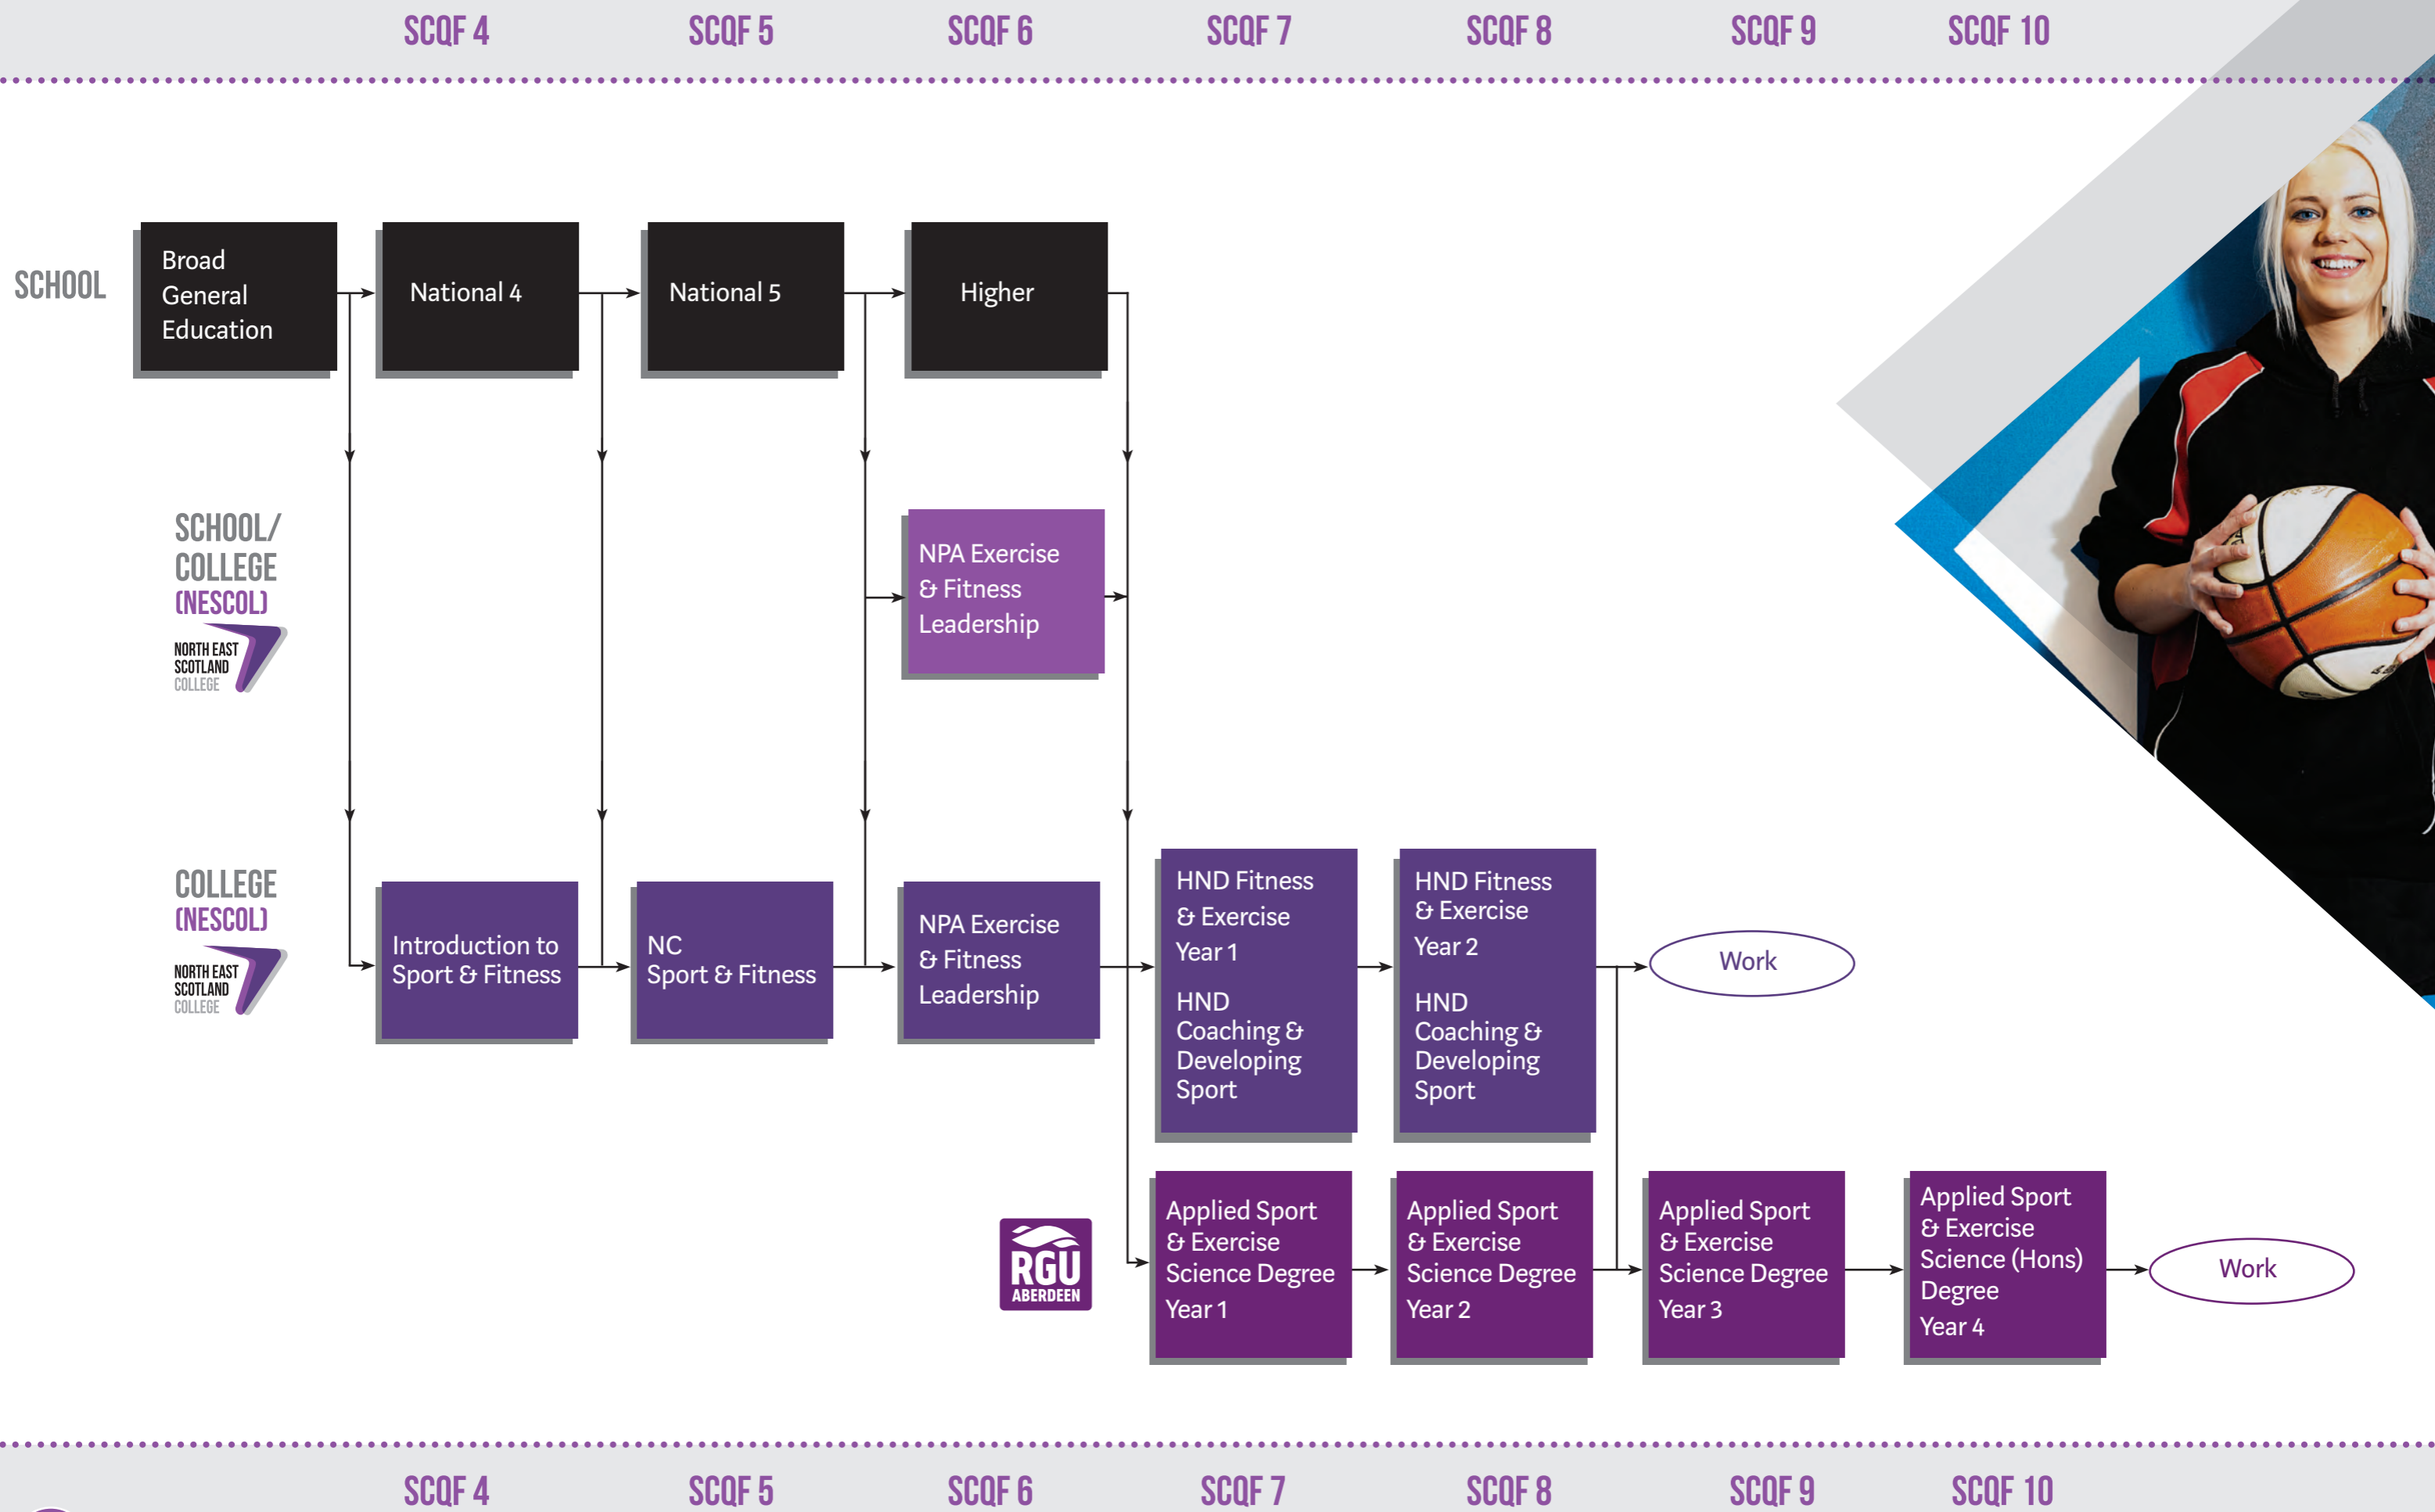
SCQF 4 SCQF 5 SCQF 6 SCQF 7 SCQF 8 SCQF 9 SCQF 10

SCHOOL

Broad General Education

National 4

National 5

Higher

SCHOOL/ COLLEGE (NESCOL)

NORTH EAST SCOTLAND COLLEGE

NPA Exercise & Fitness Leadership

COLLEGE (NESCOL)

NORTH EAST SCOTLAND COLLEGE

Introduction to Sport & Fitness

NC Sport & Fitness

NPA Exercise & Fitness Leadership

HND Fitness & Exercise Year 1

HND Coaching & Developing Sport

HND Fitness & Exercise Year 2

HND Coaching & Developing Sport

Work

RGU ABERDEEN

Applied Sport & Exercise Science Degree Year 1

Applied Sport & Exercise Science Degree Year 2

Applied Sport & Exercise Science Degree Year 3

Applied Sport & Exercise Science (Hons) Degree Year 4

Work

SCQF 4 SCQF 5 SCQF 6 SCQF 7 SCQF 8 SCQF 9 SCQF 10